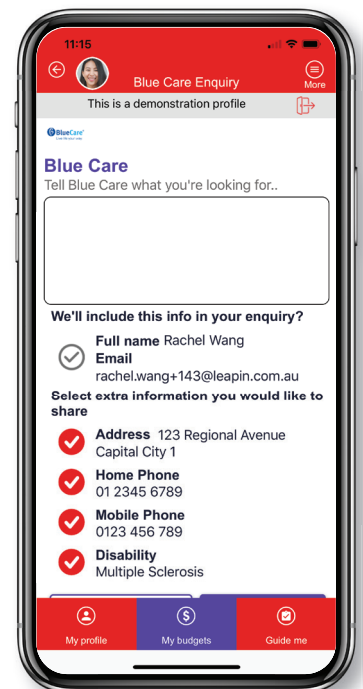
11:15

Blue Care Enquiry

More

This is a demonstration profile

BlueCare

Blue Care

Tell Blue Care what you're looking for..

We'll include this info in your enquiry?

Full name Rachel Wang

Email

rachel.wang+143@leapin.com.au

Select extra information you would like to share

Address 123 Regional Avenue Capital City 1

Home Phone

01 2345 6789

Mobile Phone

0123 456 789

Disability

Multiple Sclerosis

My profile

My budgets

Guide me